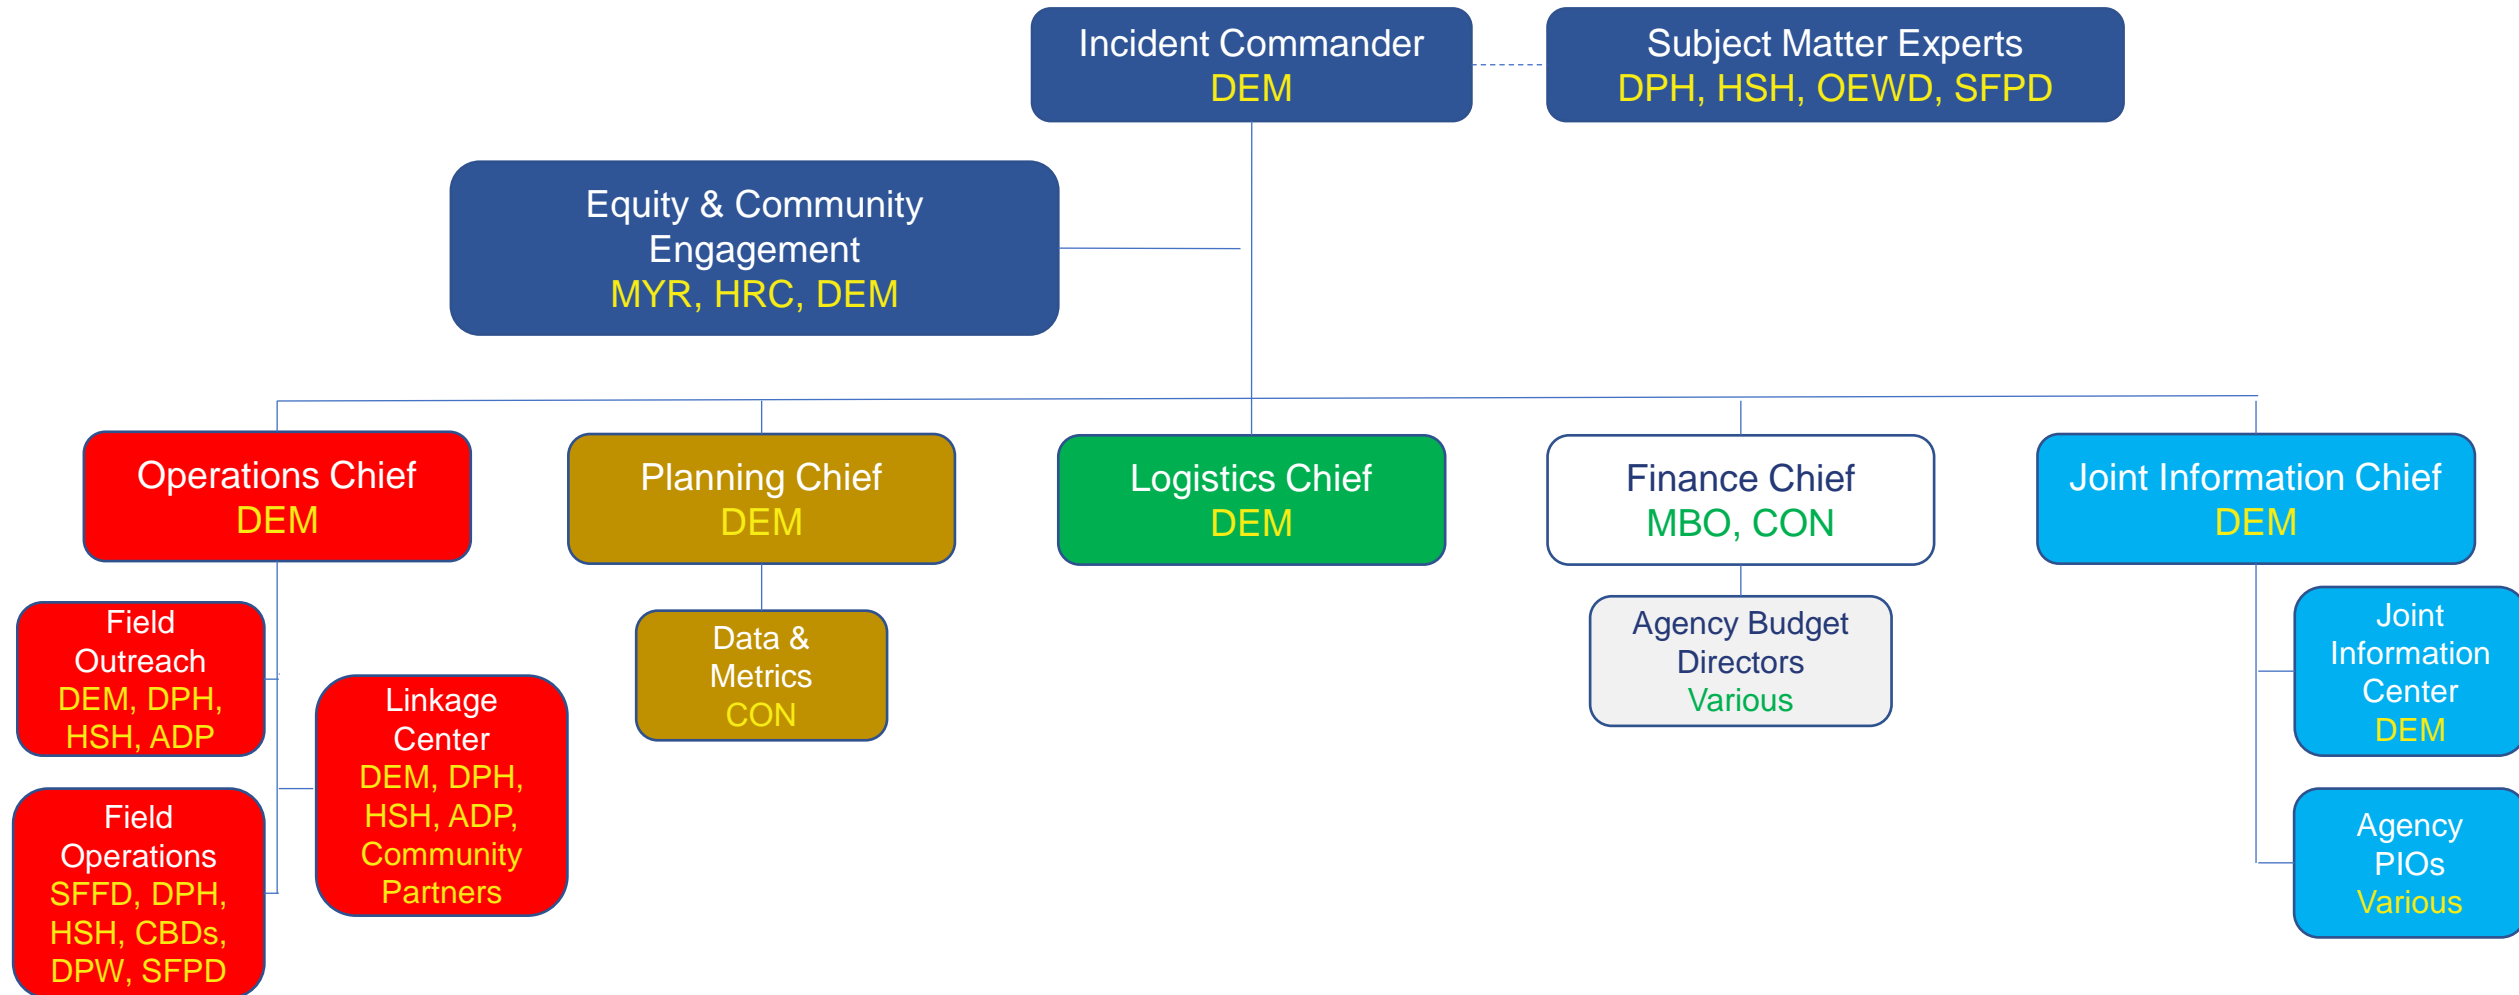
Incident Commander
DEM

Subject Matter Experts
DPH, HSH, OEWD, SFPD

Equity & Community Engagement
MYR, HRC, DEM

Operations Chief
DEM

Planning Chief
DEM

Logistics Chief
DEM

Finance Chief
MBO, CON

Joint Information Chief
DEM

Field Outreach
DEM, DPH, HSH, ADP

Field Operations
SFFD, DPH, HSH, CBDs, DPW, SFPD

Linkage Center
DEM, DPH, HSH, ADP, Community Partners

Data & Metrics
CON

Agency Budget Directors
Various

Joint Information Center
DEM

Agency PIOs
Various